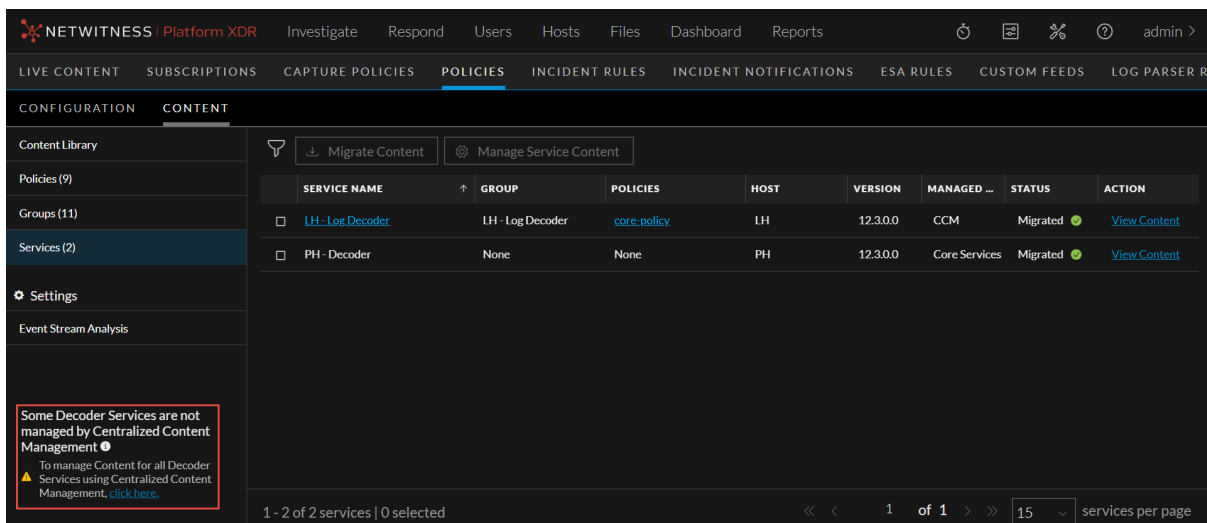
NETWITNESS | Platform XDR Investigate Respond Users Hosts Files Dashboard Reports admin >

LIVE CONTENT SUBSCRIPTIONS CAPTURE POLICIES POLICIES INCIDENT RULES INCIDENT NOTIFICATIONS ESA RULES CUSTOM FEEDS LOG PARSER R

CONFIGURATION CONTENT

Content Library
Policies (9)
Groups (11)
Services (2)
Settings
Event Stream Analysis

Some Decoder Services are not managed by Centralized Content Management
To manage Content for all Decoder Services using Centralized Content Management, click here.

Migrate Content Manage Service Content

| | SERVICE NAME | GROUP | POLICIES | HOST | VERSION | MANAGED ... | STATUS | ACTION |
|---|---|---|---|---|---|---|---|---|
| ☐ | LH - Log Decoder | LH - Log Decoder | core-policy | LH | 12.3.0.0 | CCM | Migrated | View Content |
| ☐ | PH - Decoder | None | None | PH | 12.3.0.0 | Core Services | Migrated | View Content |

1 - 2 of 2 services | 0 selected 1 of 1 15 services per page